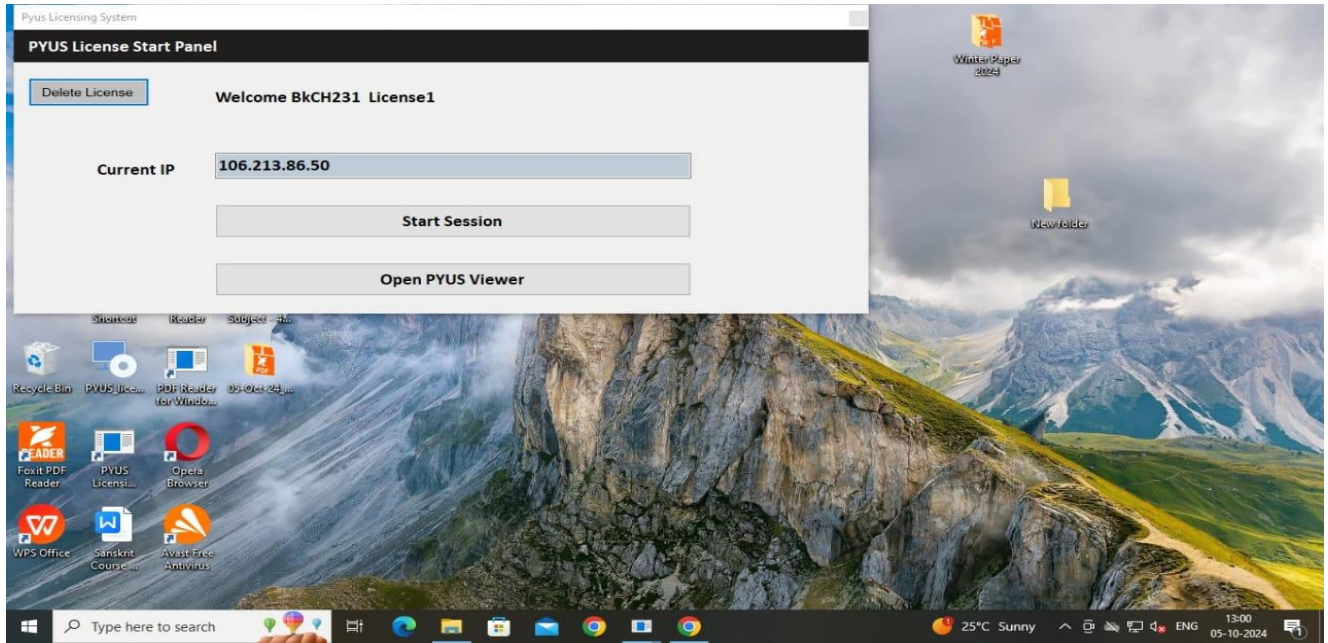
Pyus Licensing System

PYUS License Start Panel

Delete License

Welcome BkCH231 License1

Current IP

106.213.86.50

Start Session

Open PYUS Viewer

Winter Paper 2024

New folder

Shortcut

Reader

Subject - 4...

Recycle Bin

PYUS Licen...

PDF Reader for Windo...

05-Oct-24_...

Foxit PDF Reader

PYUS Licensi...

Opera Browser

WPS Office

Sanskrit Course ...

Avast Free Antivirus

Type here to search

25°C Sunny

ENG

13:00
05-10-2024